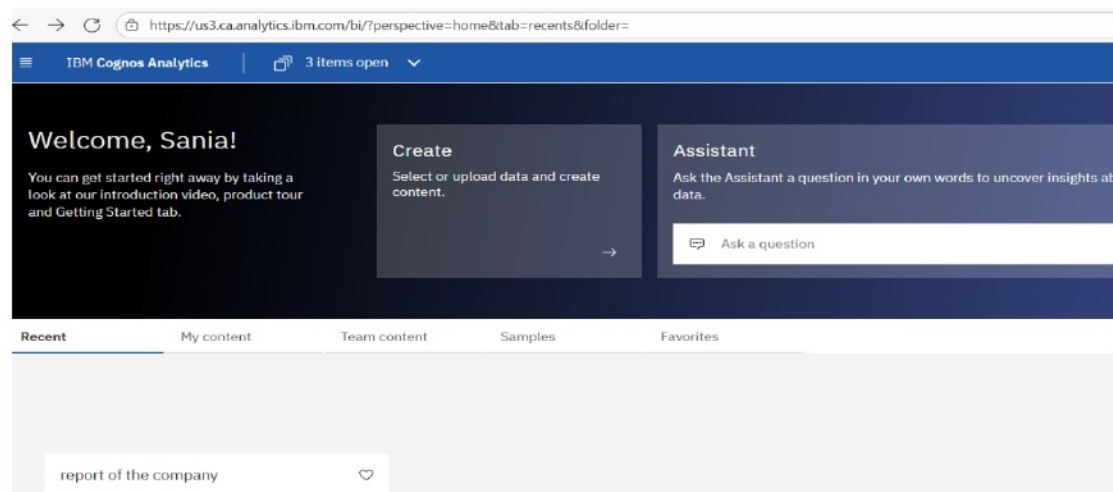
https://us3.ca.analytics.ibm.com/bi/?perspective=home&tab=recents&folder=

IBM Cognos Analytics
3 items open

Welcome, Sania!

You can get started right away by taking a look at our introduction video, product tour and Getting Started tab.

Create

Select or upload data and create content.

Assistant

Ask the Assistant a question in your own words to uncover insights ab data.

Ask a question

Recent
My content
Team content
Samples
Favorites

report of the company